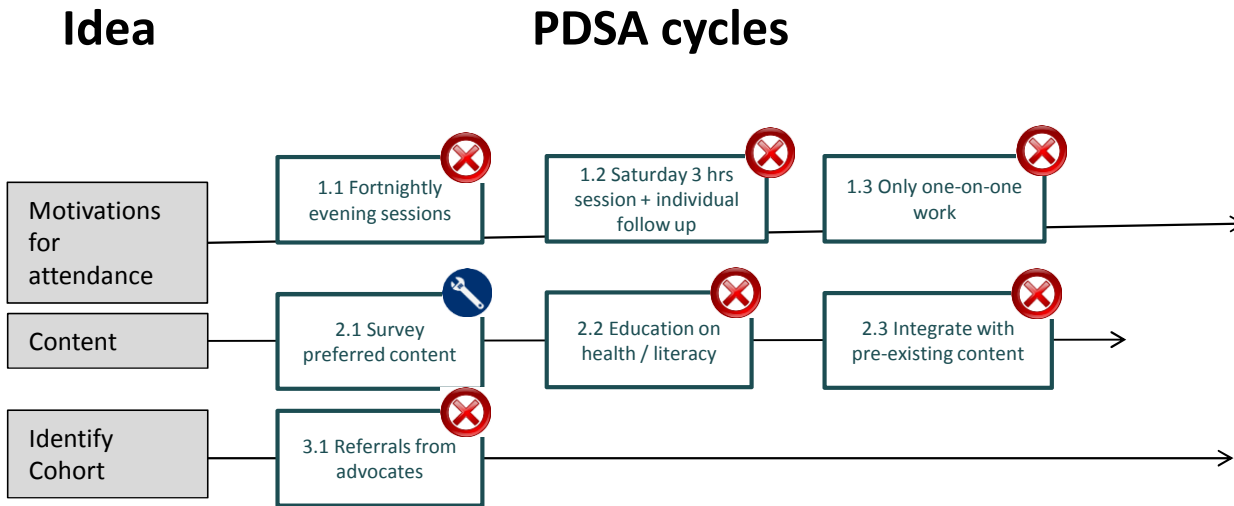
Idea

PDSA cycles

Motivations for attendance

1.1 Fortnightly evening sessions

1.2 Saturday 3 hrs session + individual follow up

1.3 Only one-on-one work

Content

2.1 Survey preferred content

2.2 Education on health / literacy

2.3 Integrate with pre-existing content

Identify Cohort

3.1 Referrals from advocates